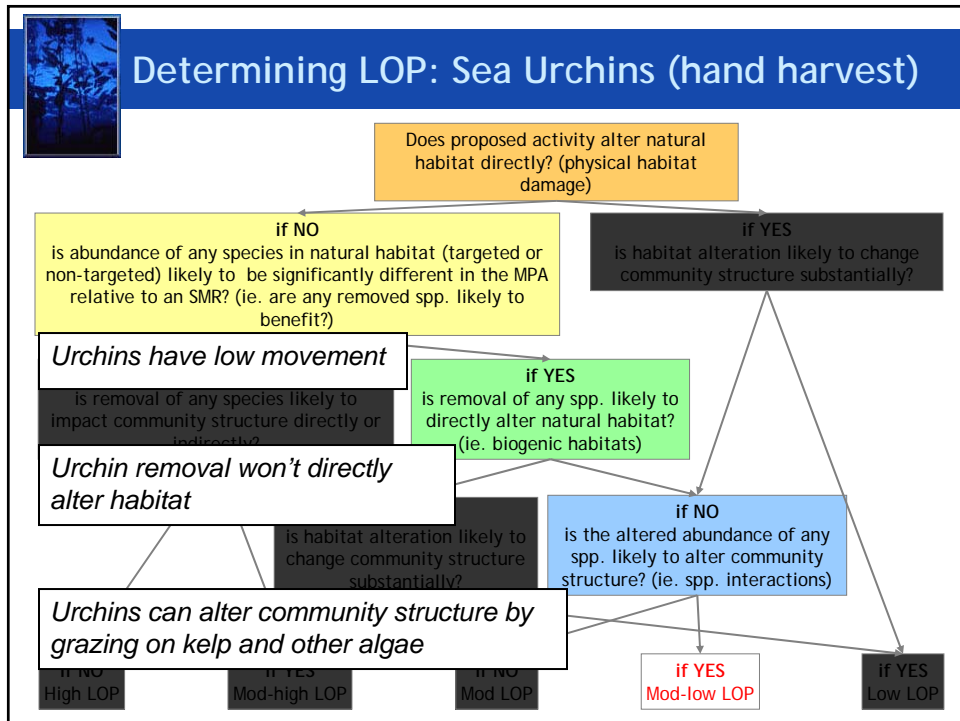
Determining LOP: Sea Urchins (hand harvest)

Does proposed activity alter natural habitat directly? (physical habitat damage)

if NO
is abundance of any species in natural habitat (targeted or non-targeted) likely to be significantly different in the MPA relative to an SMR? (ie. are any removed spp. likely to benefit?)

if YES
is habitat alteration likely to change community structure substantially?

Urchins have low movement

is removal of any species likely to impact community structure directly or indirectly?

if YES
is removal of any spp. likely to directly alter natural habitat? (ie. biogenic habitats)

Urchin removal won't directly alter habitat

is habitat alteration likely to change community structure substantially?

if NO
is the altered abundance of any spp. likely to alter community structure? (ie. spp. interactions)

Urchins can alter community structure by grazing on kelp and other algae

if NO
High LOP

if YES
Mod-high LOP

if NO
Mod LOP

if YES
Mod-low LOP

if YES
Low LOP